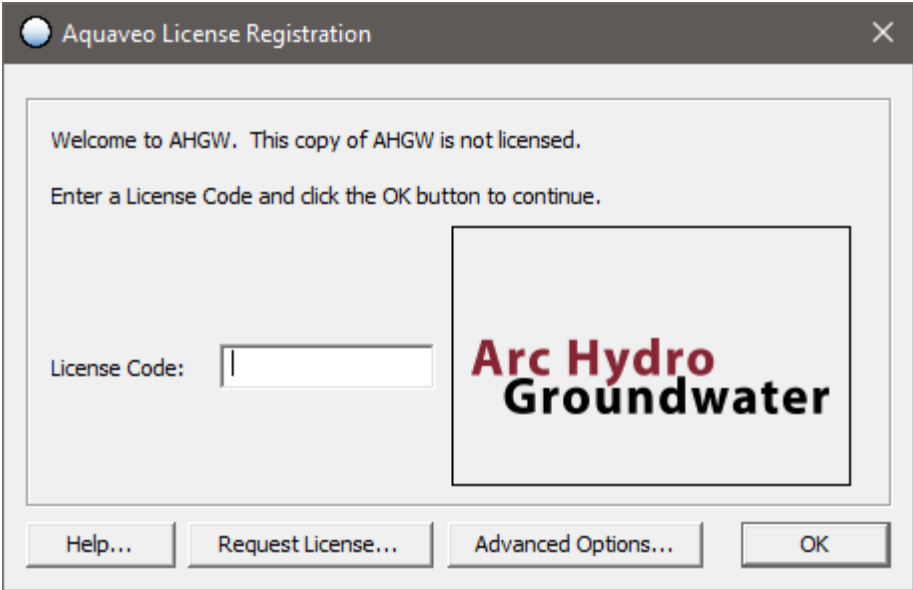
Aquaveo License Registration

Welcome to AHGW. This copy of AHGW is not licensed.

Enter a License Code and click the OK button to continue.

License Code:

Arc Hydro
Groundwater

Help...

Request License...

Advanced Options...

OK